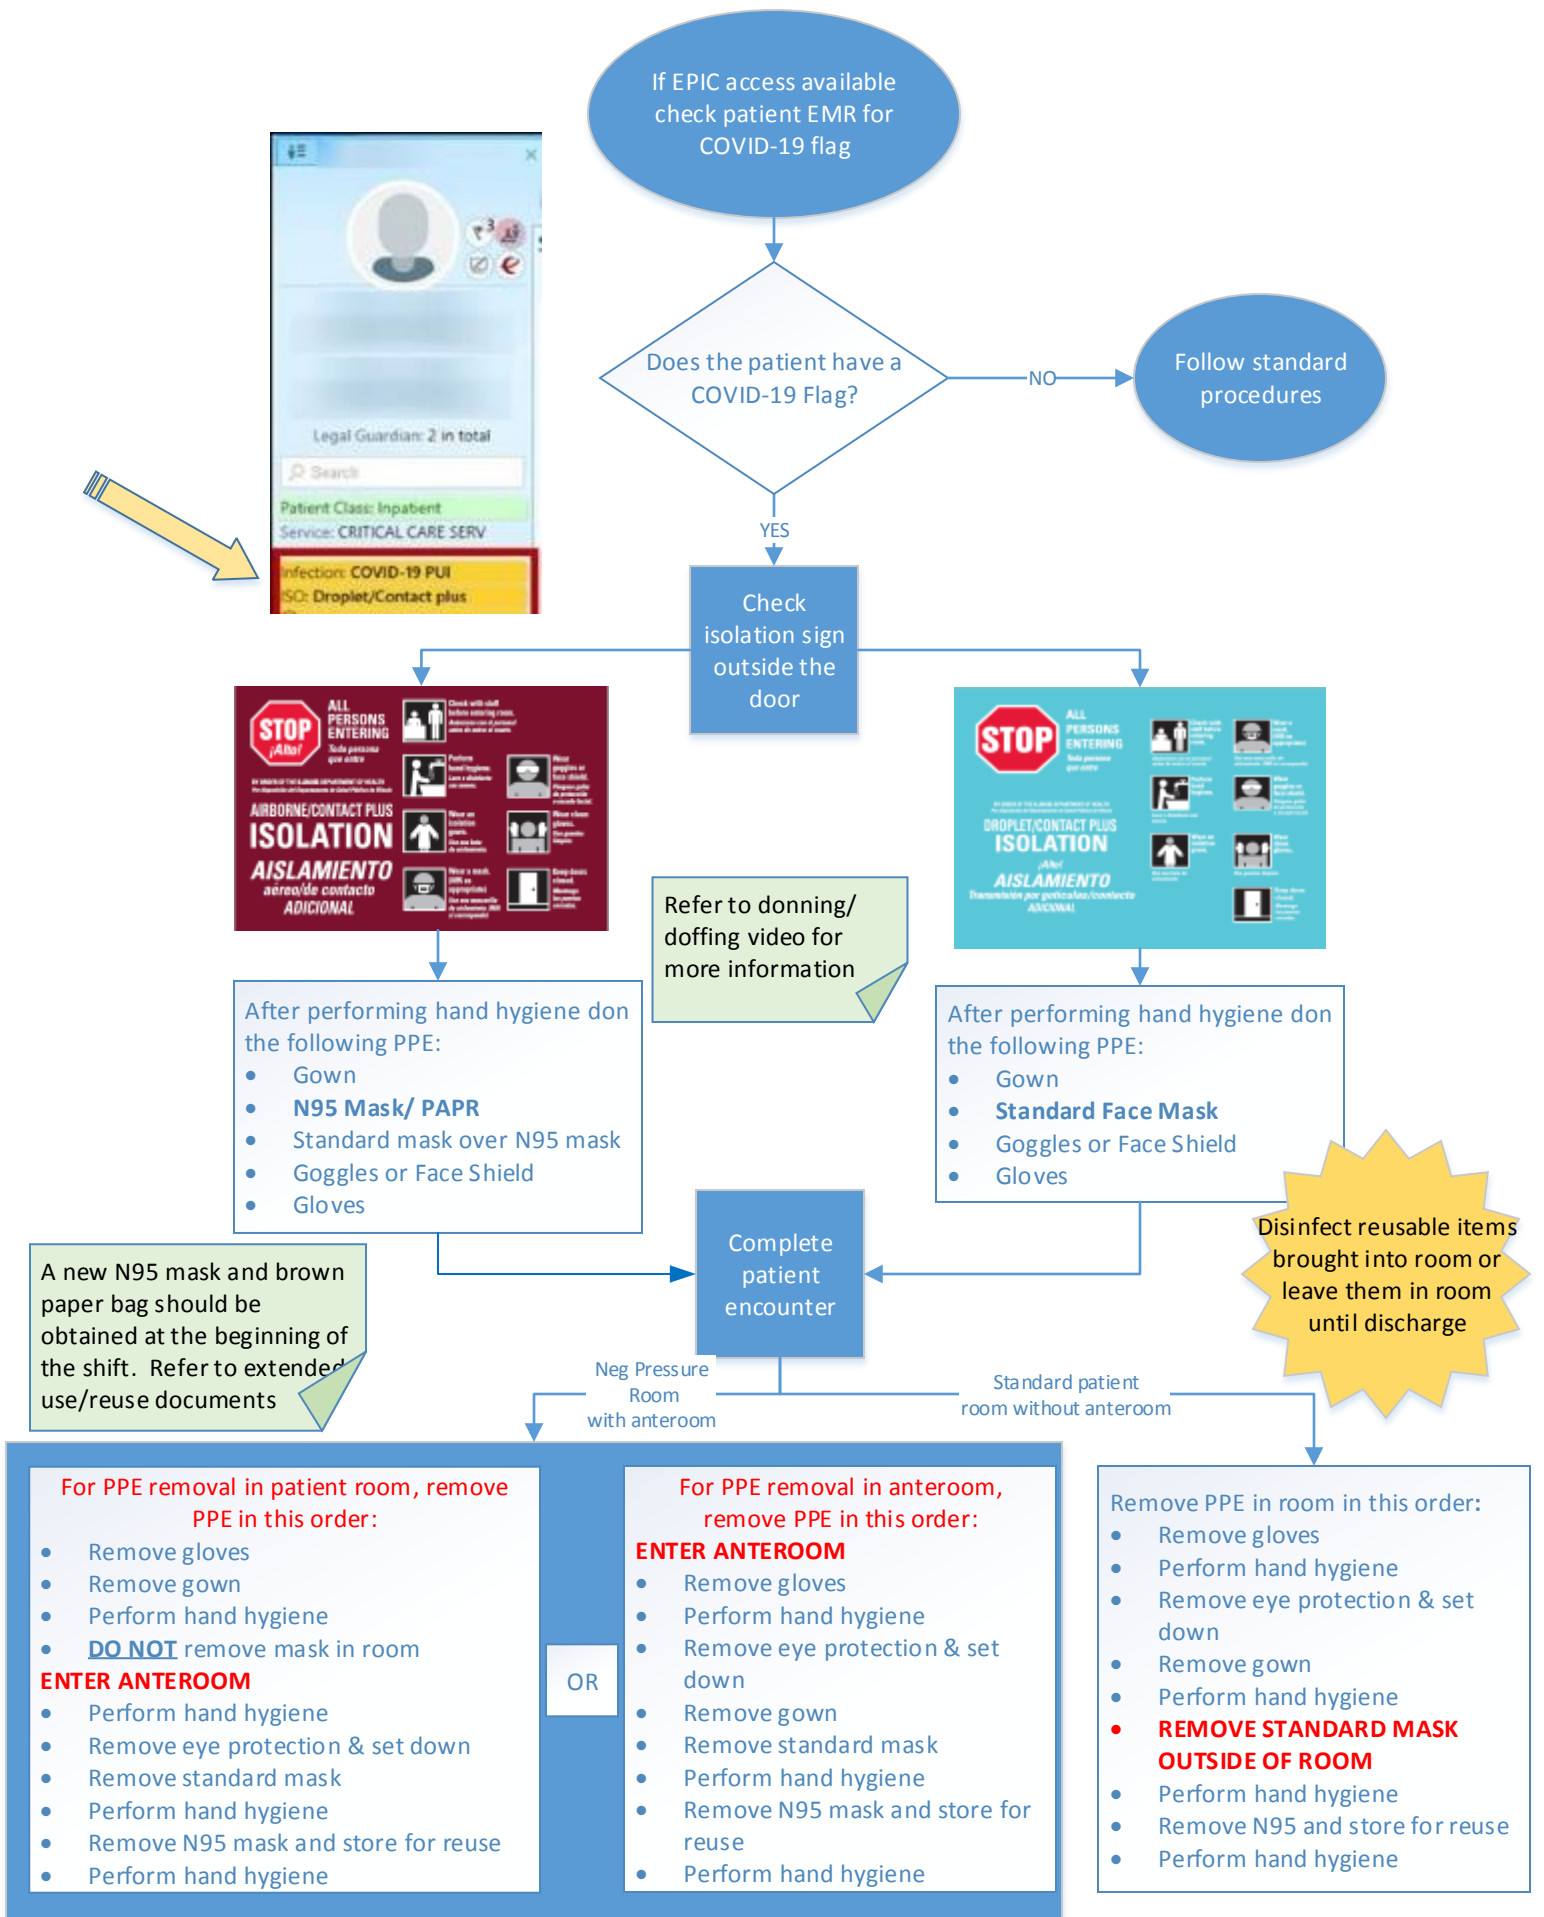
If EPIC access available check patient EMR for COVID-19 flag

Legal Guardian: 2 in total

Search

Patient Class: Inpatient

Service: CRITICAL CARE SERV

Infection: COVID-19 PUI

ISO: Droplet/Contact plus

Does the patient have a COVID-19 Flag?

NO

Follow standard procedures

YES

Check isolation sign outside the door

STOP ¡Alto! ALL PERSONS ENTERING Toda persona que entre

AIRBORNE/CONTACT PLUS ISOLATION AISLAMIENTO aéreo/de contacto ADICIONAL

STOP ALL PERSONS ENTERING Toda persona que entre

DROPLET/CONTACT PLUS ISOLATION ¡Alto! AISLAMIENTO Transmisión por gotículas/contacto ADICIONAL

Refer to donning/ doffing video for more information

After performing hand hygiene don the following PPE:
- Gown
- N95 Mask/ PAPR
- Standard mask over N95 mask
- Goggles or Face Shield
- Gloves

After performing hand hygiene don the following PPE:
- Gown
- Standard Face Mask
- Goggles or Face Shield
- Gloves

Disinfect reusable items brought into room or leave them in room until discharge

A new N95 mask and brown paper bag should be obtained at the beginning of the shift. Refer to extended use/reuse documents

Complete patient encounter

Neg Pressure Room with anteroom

Standard patient room without anteroom

For PPE removal in patient room, remove PPE in this order:
- Remove gloves
- Remove gown
- Perform hand hygiene
- DO NOT remove mask in room
ENTER ANTEROOM
- Perform hand hygiene
- Remove eye protection & set down
- Remove standard mask
- Perform hand hygiene
- Remove N95 mask and store for reuse
- Perform hand hygiene

OR

For PPE removal in anteroom, remove PPE in this order:
ENTER ANTEROOM
- Remove gloves
- Perform hand hygiene
- Remove eye protection & set down
- Remove gown
- Remove standard mask
- Perform hand hygiene
- Remove N95 mask and store for reuse
- Perform hand hygiene

Remove PPE in room in this order:
- Remove gloves
- Perform hand hygiene
- Remove eye protection & set down
- Remove gown
- Perform hand hygiene
- REMOVE STANDARD MASK OUTSIDE OF ROOM
- Perform hand hygiene
- Remove N95 and store for reuse
- Perform hand hygiene